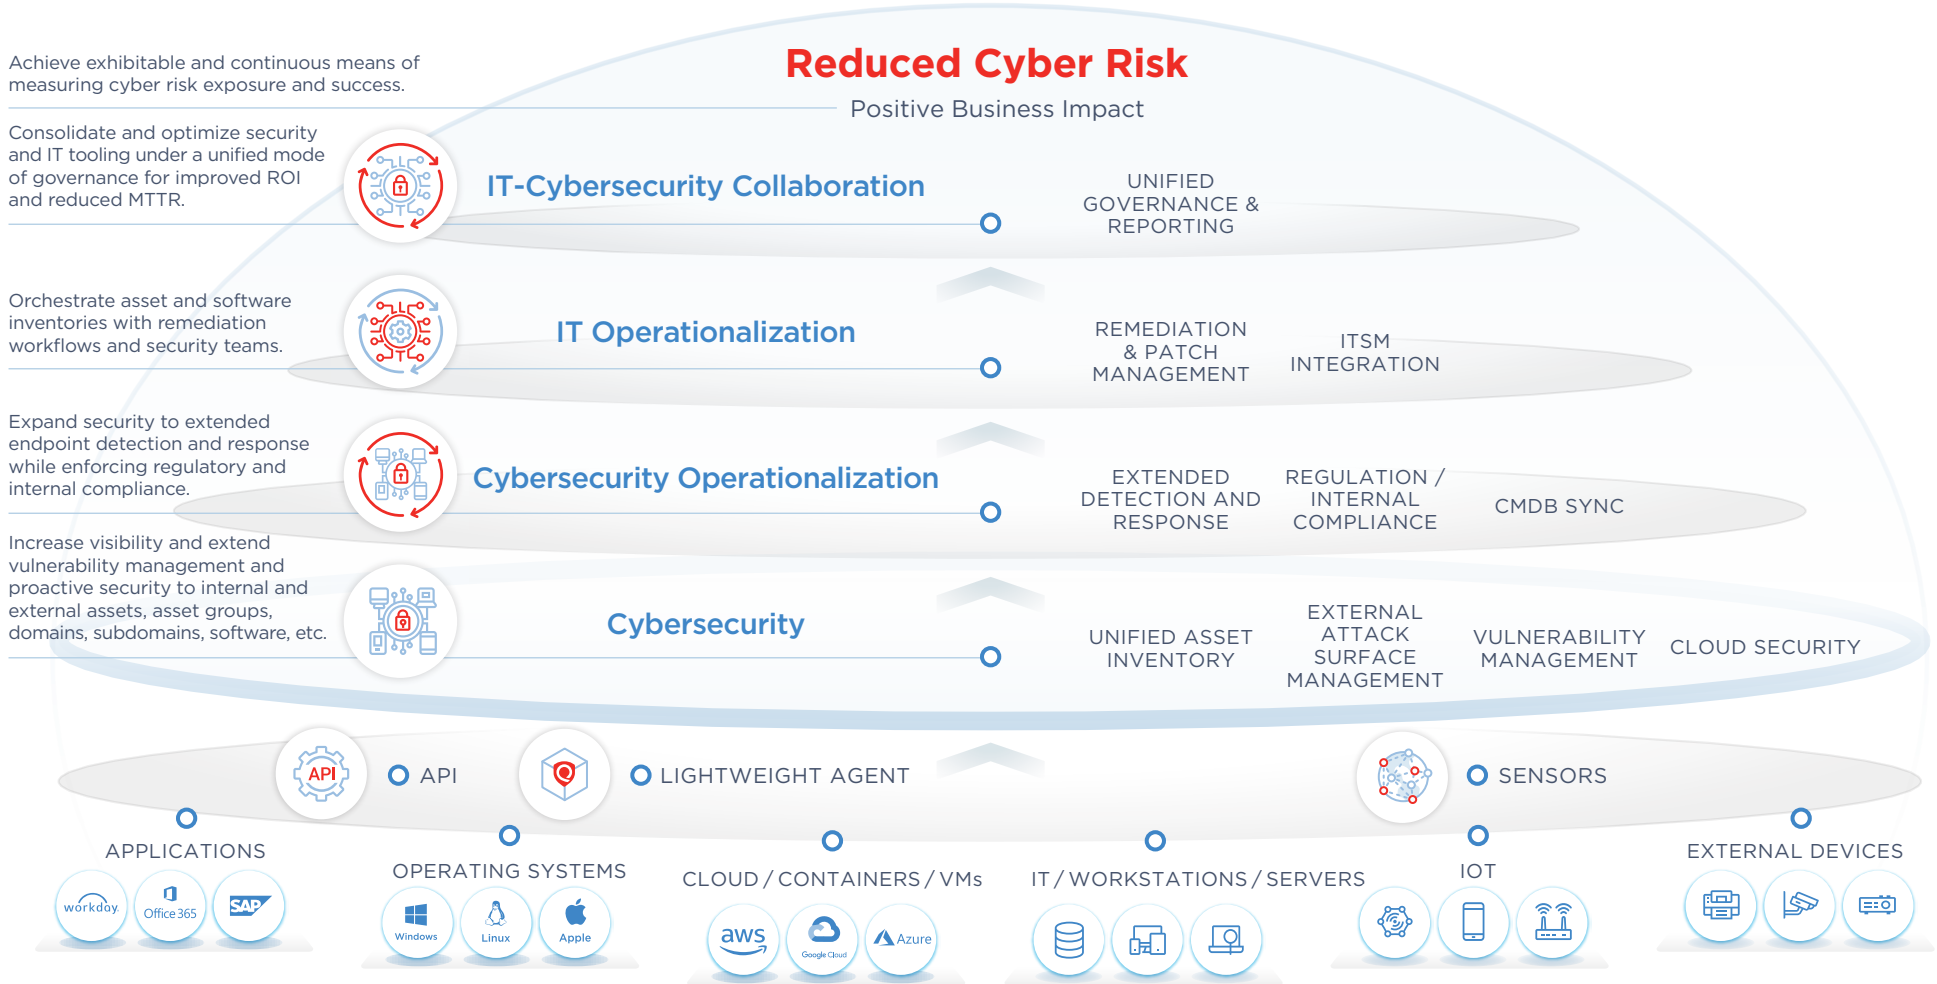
Achieve exhibitable and continuous means of measuring cyber risk exposure and success.

Reduced Cyber Risk

Positive Business Impact

Consolidate and optimize security and IT tooling under a unified mode of governance for improved ROI and reduced MTTR.

IT-Cybersecurity Collaboration

UNIFIED GOVERNANCE & REPORTING

Orchestrate asset and software inventories with remediation workflows and security teams.

IT Operationalization

REMEDIATION & PATCH MANAGEMENT

ITSM INTEGRATION

Expand security to extended endpoint detection and response while enforcing regulatory and internal compliance.

Cybersecurity Operationalization

EXTENDED DETECTION AND RESPONSE

REGULATION / INTERNAL COMPLIANCE

CMDB SYNC

Increase visibility and extend vulnerability management and proactive security to internal and external assets, asset groups, domains, subdomains, software, etc.

Cybersecurity

UNIFIED ASSET INVENTORY

EXTERNAL ATTACK SURFACE MANAGEMENT

VULNERABILITY MANAGEMENT

CLOUD SECURITY

API

API

LIGHTWEIGHT AGENT

SENSORS

APPLICATIONS

workday. Office 365 SAP

OPERATING SYSTEMS

Windows Linux Apple

CLOUD / CONTAINERS / VMs

aws Google Cloud Azure

IT / WORKSTATIONS / SERVERS

IOT

EXTERNAL DEVICES